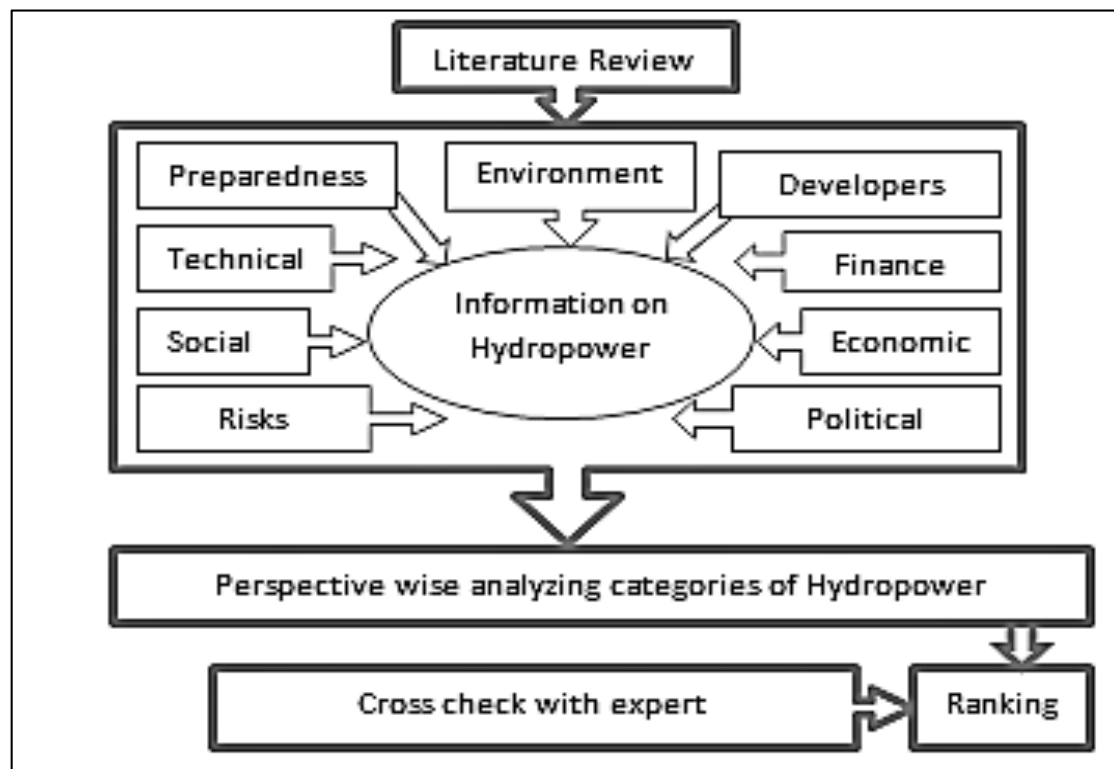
Literature Review

Preparedness

Environment

Developers

Technical

Finance

Information on Hydropower

Social

Economic

Risks

Political

Perspective wise analyzing categories of Hydropower

Cross check with expert

Ranking